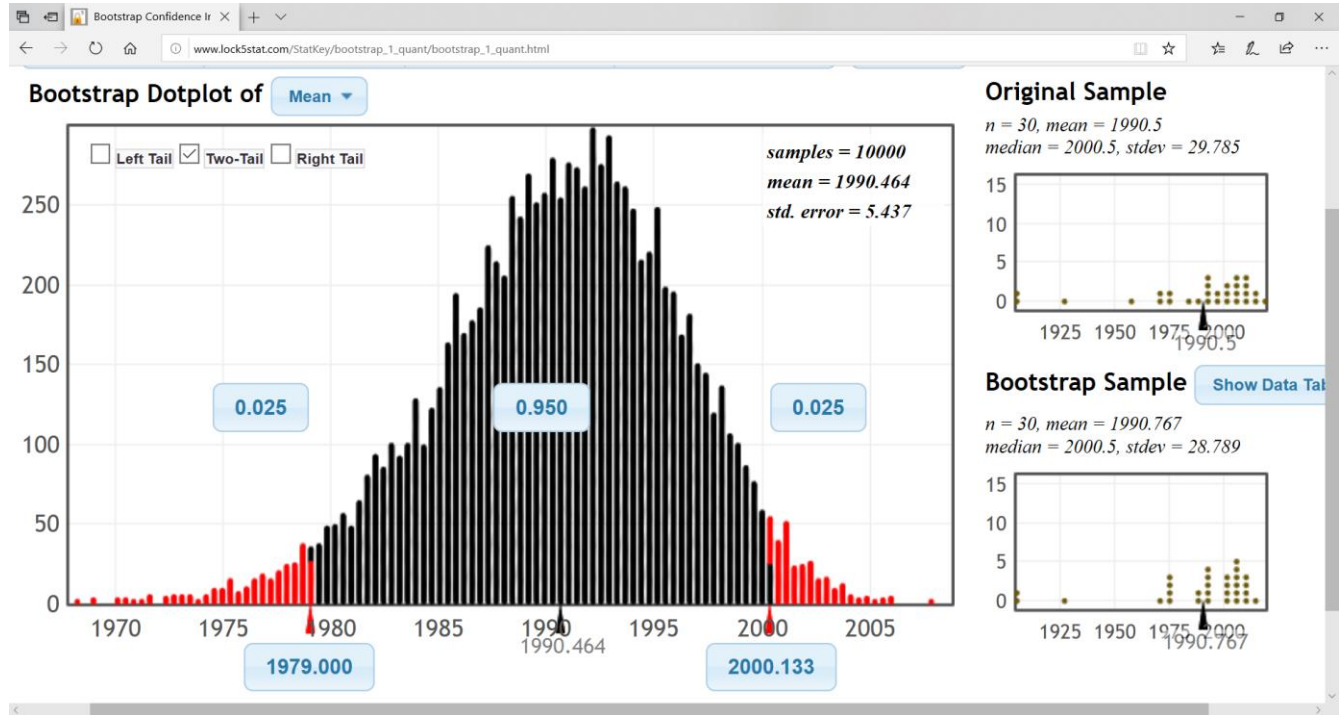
Bootstrap Confidence Ir ×

www.lock5stat.com/StatKey/bootstrap_1_quant/bootstrap_1_quant.html

Bootstrap Dotplot of Mean

Left Tail  Two-Tail  Right Tail

samples = 10000
mean = 1990.464
std. error = 5.437

250
200
150
100
50
0

0.025
0.950
0.025

1970 1975 1980 1985 1990 1995 2000 2005
1990.464

1979.000
2000.133

Original Sample
n = 30, mean = 1990.5
median = 2000.5, stdev = 29.785

15
10
5
0
1925 1950 1975 2000
1990.5

Bootstrap Sample
Show Data Tab

n = 30, mean = 1990.767
median = 2000.5, stdev = 28.789

15
10
5
0
1925 1950 1975 2000
1990.767